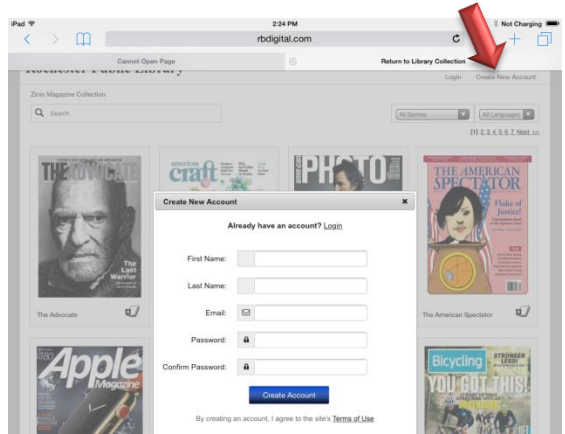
iPad
2:24 PM
Not Charging
rbdigital.com
Cannot Open Page
Return to Library Collection
Rochester Public Library
Login
Create New Account
Zinio Magazine Collection
Search
All Genres
All Languages
[1] 2 3 4 5 6 7 Next >>
THE ADVOCATE
The Last Warrior
american craft
PHOTO
THE AMERICAN SPECTATOR
Flake of Justice!
The Advocate
The American Spectator
Create New Account
Already have an account? Login
First Name:
Last Name:
Email:
Password:
Confirm Password:
Create Account
By creating an account, I agree to the site's Terms of Use
Apple Magazine
Bicycling
YOU GOT THIS!